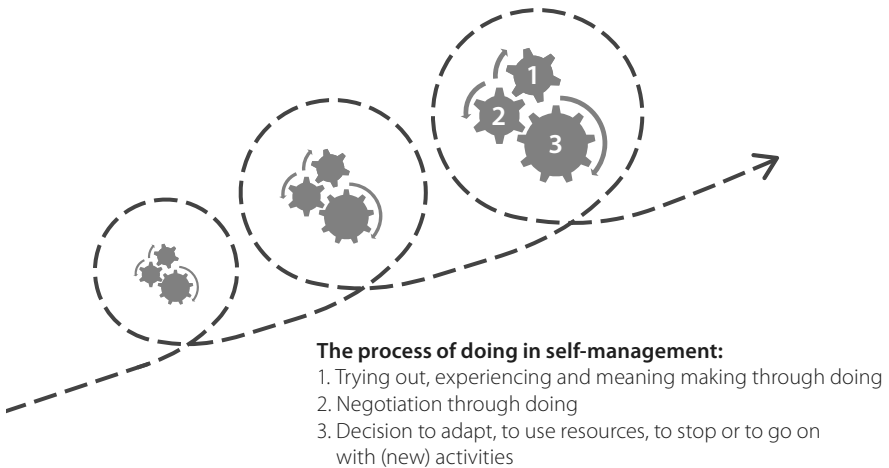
1
2
3

**The process of doing in self-management:**
1. Trying out, experiencing and meaning making through doing
2. Negotiation through doing
3. Decision to adapt, to use resources, to stop or to go on with (new) activities